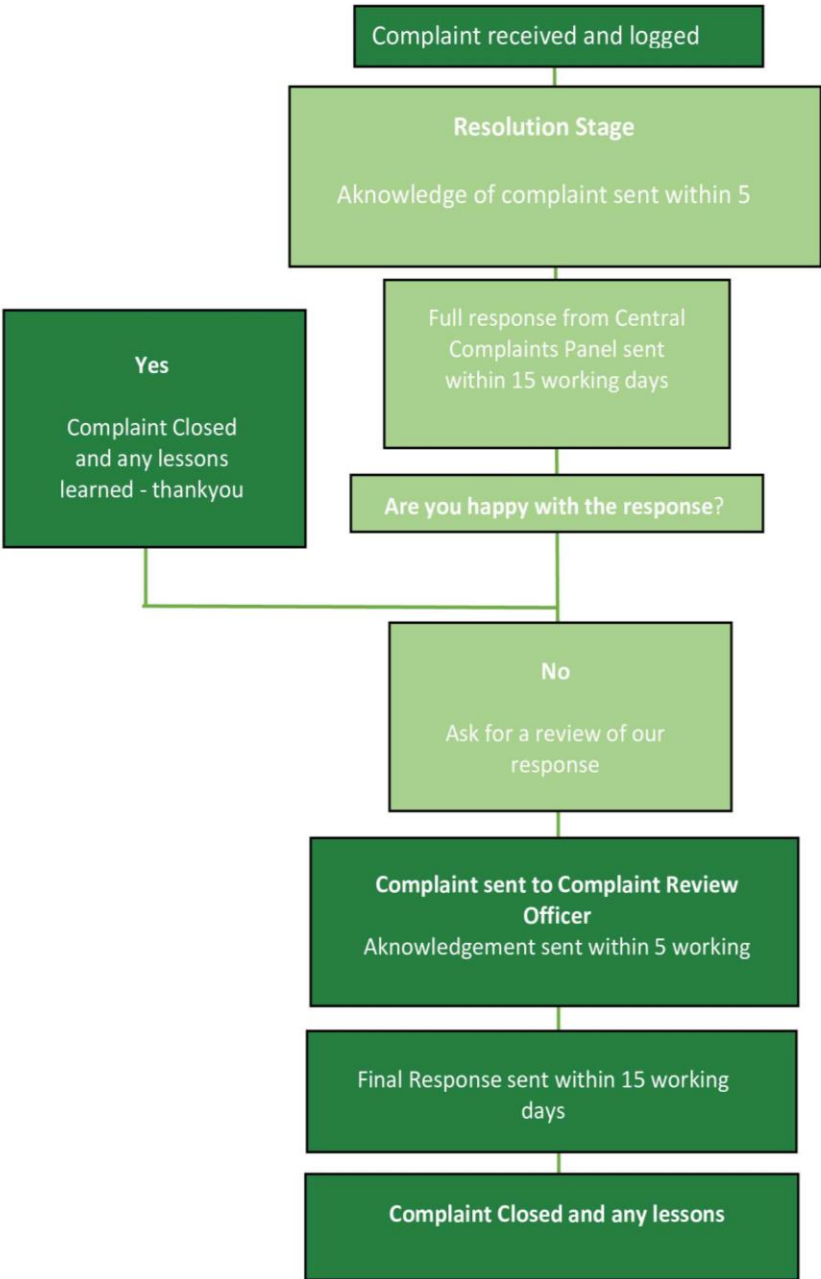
Complaint received and logged

Resolution Stage

Aknowledge of complaint sent within 5

Full response from Central Complaints Panel sent within 15 working days

Yes

Complaint Closed and any lessons learned - thankyou

Are you happy with the response?

No

Ask for a review of our response

Complaint sent to Complaint Review Officer

Aknowledgement sent within 5 working

Final Response sent within 15 working days

Complaint Closed and any lessons